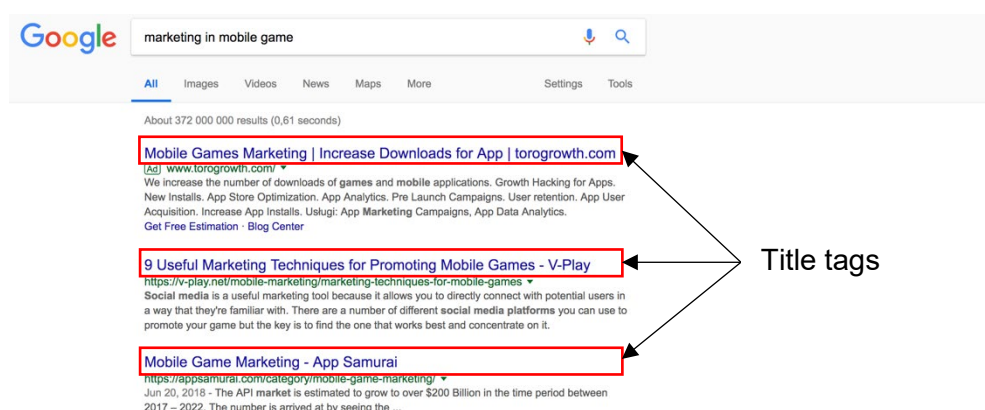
Google

marketing in mobile game

All Images Videos News Maps More Settings Tools

About 372 000 000 results (0,61 seconds)

Mobile Games Marketing | Increase Downloads for App | torogrowth.com
Ad www.torogrowth.com/ ▾
We increase the number of downloads of games and mobile applications. Growth Hacking for Apps. New Installs. App Store Optimization. App Analytics. Pre Launch Campaigns. User retention. App User Acquisition. Increase App Installs. Uslugi: App Marketing Campaigns, App Data Analytics.
Get Free Estimation · Blog Center

9 Useful Marketing Techniques for Promoting Mobile Games - V-Play
https://v-play.net/mobile-marketing/marketing-techniques-for-mobile-games ▾
Social media is a useful marketing tool because it allows you to directly connect with potential users in a way that they're familiar with. There are a number of different social media platforms you can use to promote your game but the key is to find the one that works best and concentrate on it.

Mobile Game Marketing - App Samurai
https://appsamurai.com/category/mobile-game-marketing/ ▾
Jun 20, 2018 - The API market is estimated to grow to over $200 Billion in the time period between 2017 – 2022. The number is arrived at by seeing the ...

Title tags